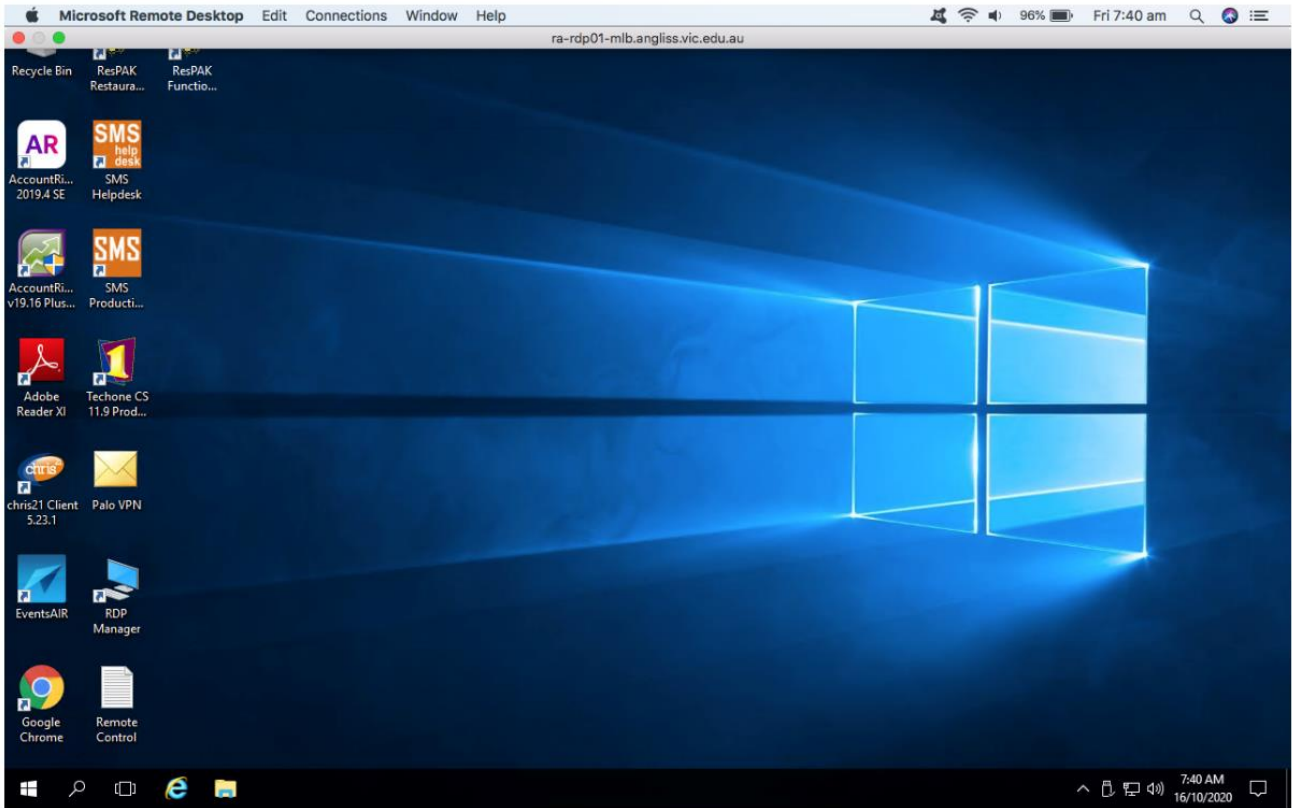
Microsoft Remote Desktop Edit Connections Window Help 96% Fri 7:40 am

ra-rdp01-mlb.angliss.vic.edu.au

Recycle Bin

ResPAK Restaura...

ResPAK Functio...

AR

AccountRi... 2019.4 SE

SMS help desk

SMS Helpdesk

AccountRi... v19.16 Plus...

SMS

SMS Producti...

Adobe Reader XI

Techone CS 11.9 Prod...

chris

chris21 Client 5.23.1

Palo VPN

EventsAIR

RDP Manager

Google Chrome

Remote Control

7:40 AM 16/10/2020